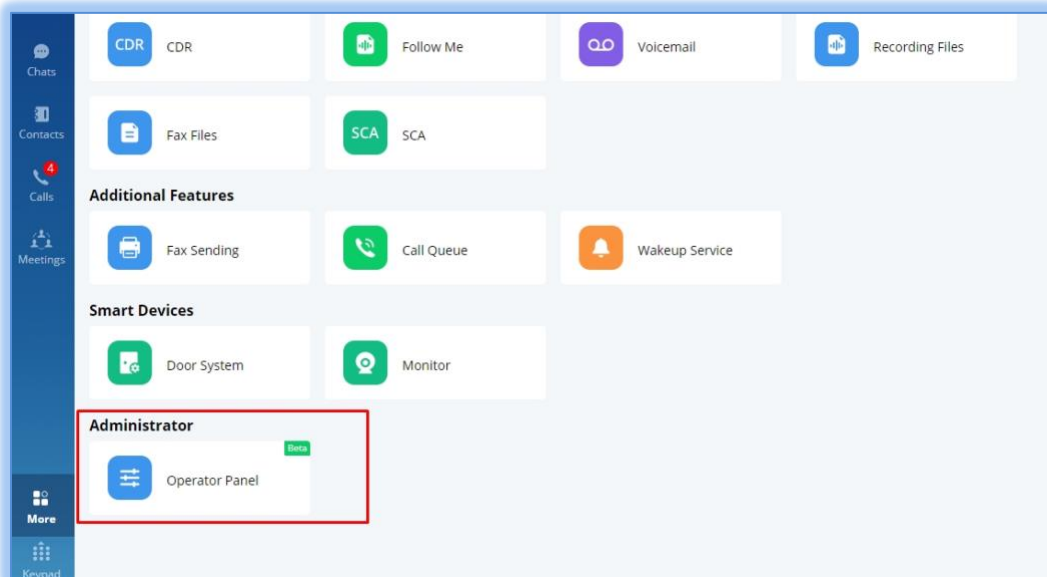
Chats

Contacts

4

Calls

Meetings

More

Keypad

CDR CDR

Follow Me

Voicemail

Recording Files

Fax Files

SCA SCA

Additional Features

Fax Sending

Call Queue

Wakeup Service

Smart Devices

Door System

Monitor

Administrator

Beta

Operator Panel